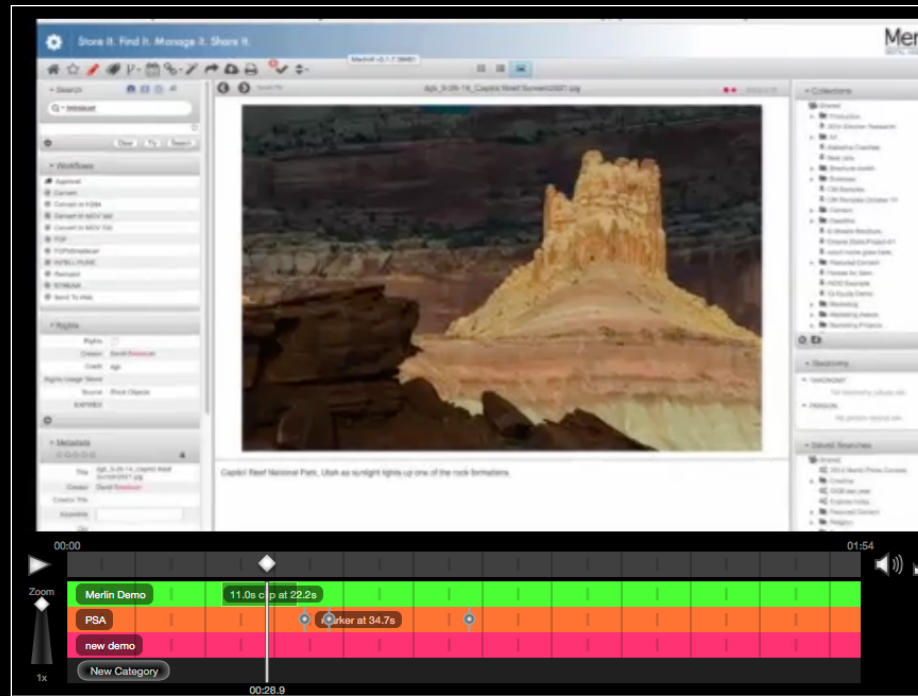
Store it. Find it. Manage it. Share it.

Mer

Search

Workflows

Approval

Rights

Metadata

dgb_9-26-14_Capitol Reef Sunset2021.jpg

Capitol Reef National Park, Utah as sunlight lights up one of the rock formations.

Collections

Taxonomy

Saved Searches

00:00

01:54

Zoom

1x

Merlin Demo

11.0s clip at 22.2s

PSA

Marker at 34.7s

new demo

New Category

00:28.9